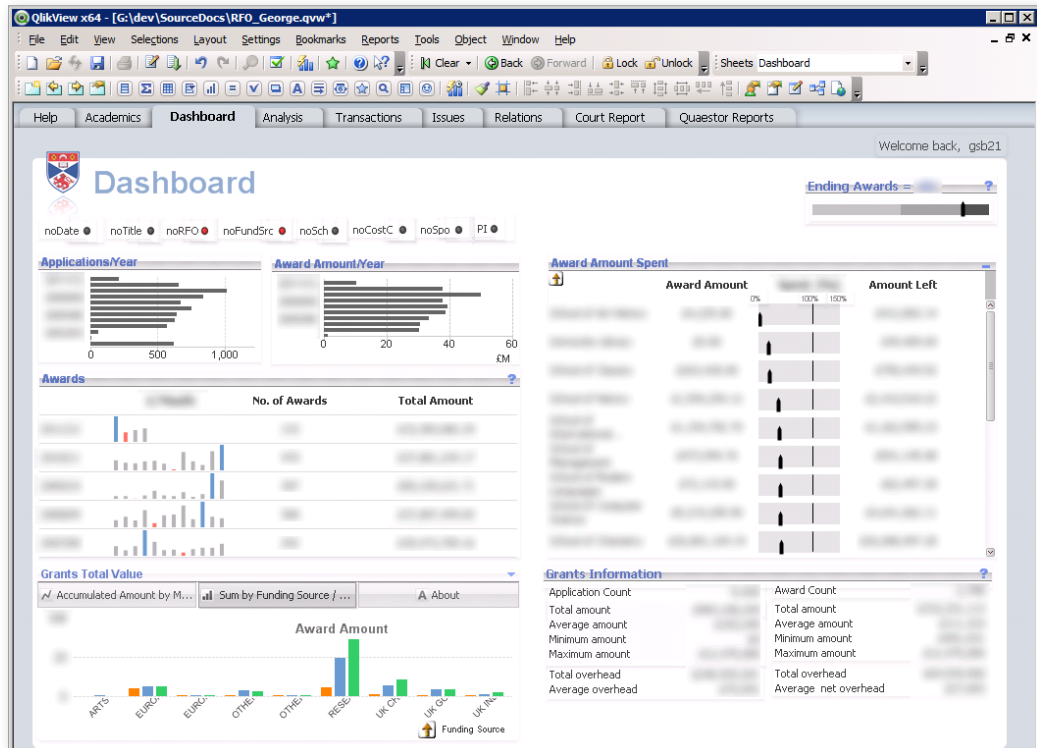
QlikView x64 - [G:\dev\SourceDocs\RFO_George.qvw*]

File Edit View Selections Layout Settings Bookmarks Reports Tools Object Window Help

Clear Back Forward Lock Unlock Sheets Dashboard

Help Academics Dashboard Analysis Transactions Issues Relations Court Report Quaestor Reports

Welcome back, gsb21

Dashboard

Ending Awards = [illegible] ?

noDate noTitle noRFO noFundSrc noSch noCostC noSpo PI

Applications/Year

0 500 1,000

Award Amount/Year

0 20 40 60
£M

Award Amount Spent

| Award Amount | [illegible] | Amount Left |
|---|---|---|
| | 0% 100% 150% | |

Awards ?

| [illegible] | No. of Awards | Total Amount |
|---|---|---|

Grants Total Value

Accumulated Amount by M... Sum by Funding Source / ... About

Award Amount

ARTS EURO EURO OTHE OTHE RESE UK CH UK GO UK IND

Funding Source

Grants Information ?

| Application Count | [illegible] | Award Count | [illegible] |
|---|---|---|---|
| Total amount | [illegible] | Total amount | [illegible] |
| Average amount | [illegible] | Average amount | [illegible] |
| Minimum amount | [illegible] | Minimum amount | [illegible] |
| Maximum amount | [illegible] | Maximum amount | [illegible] |
| Total overhead | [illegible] | Total overhead | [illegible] |
| Average overhead | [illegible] | Average net overhead | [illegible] |